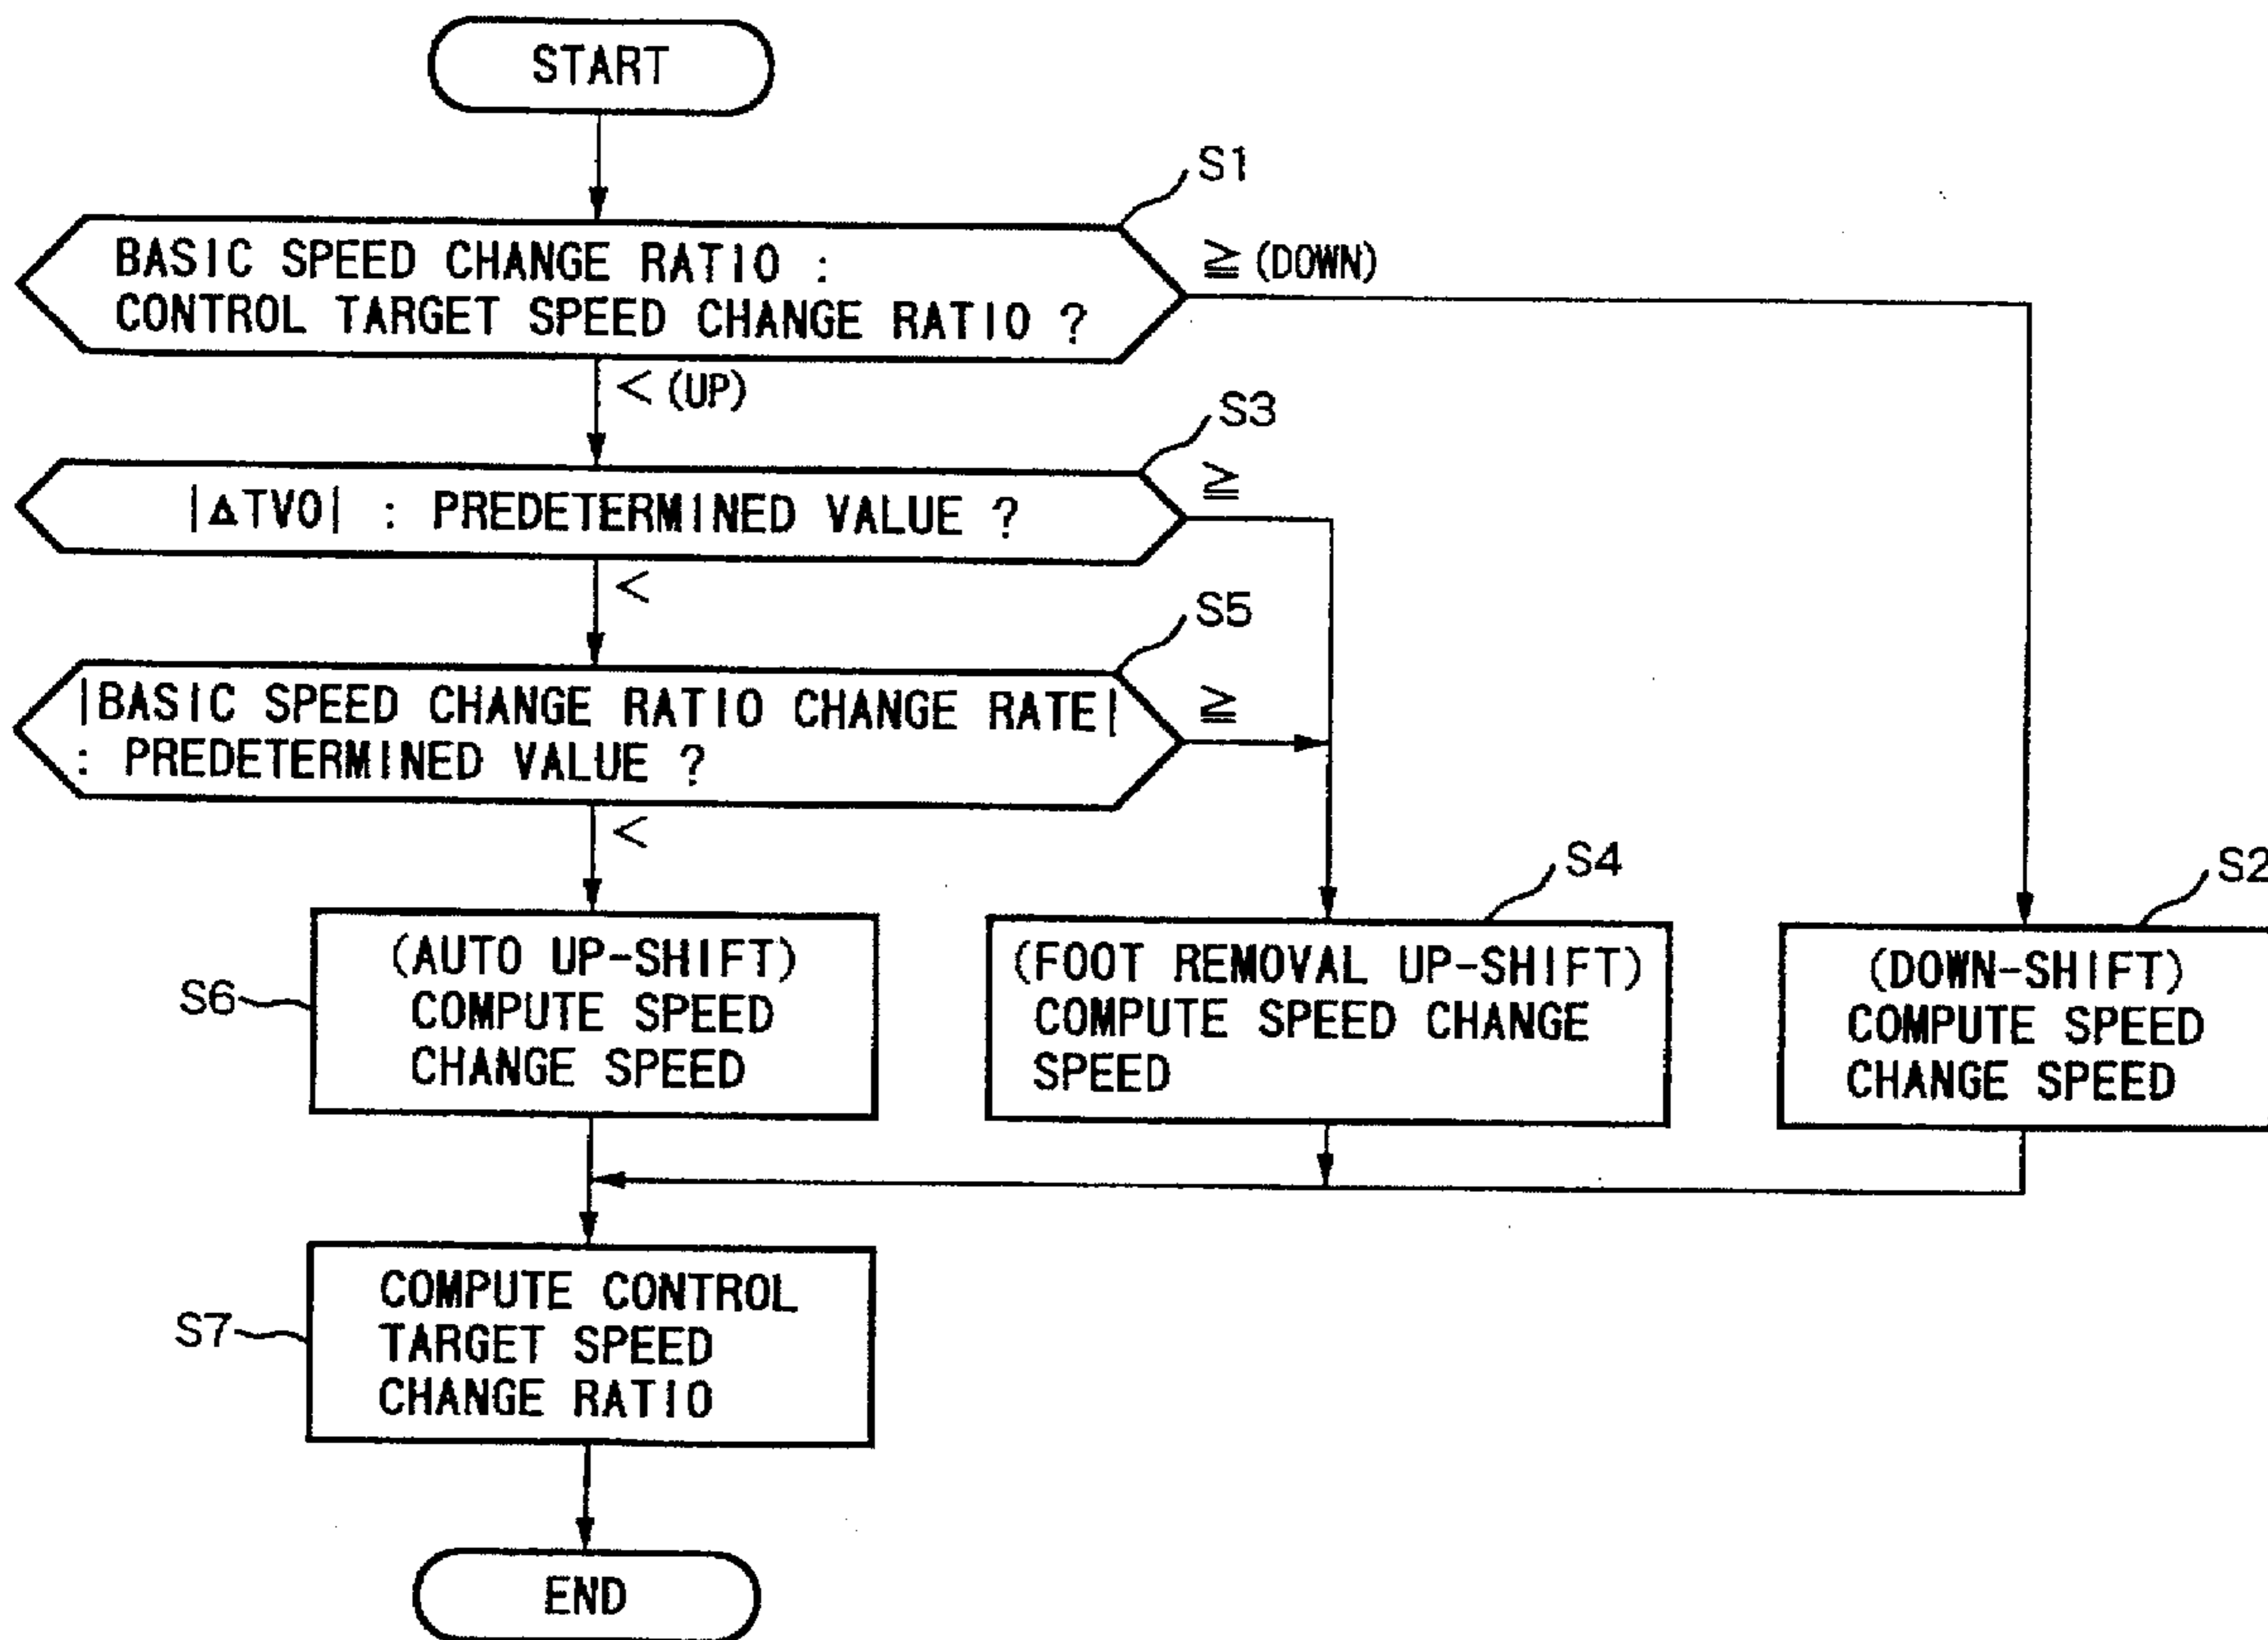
START

S1

BASIC SPEED CHANGE RATIO : CONTROL TARGET SPEED CHANGE RATIO ?

$\geqq$ (DOWN)

< (UP)

S3

$|\Delta TVO|$ : PREDETERMINED VALUE ?

$\geqq$

<

S5

|BASIC SPEED CHANGE RATIO CHANGE RATE| : PREDETERMINED VALUE ?

$\geqq$

<

S4

S2

S6

(AUTO UP-SHIFT) COMPUTE SPEED CHANGE SPEED

(FOOT REMOVAL UP-SHIFT) COMPUTE SPEED CHANGE SPEED

(DOWN-SHIFT) COMPUTE SPEED CHANGE SPEED

S7

COMPUTE CONTROL TARGET SPEED CHANGE RATIO

END